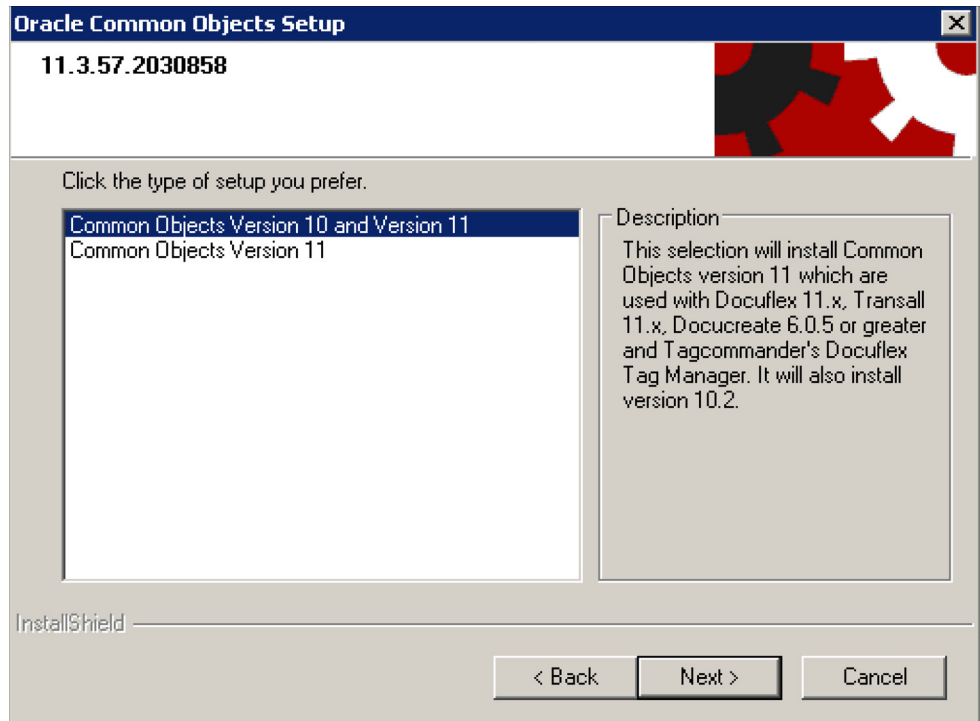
Oracle Common Objects Setup

11.3.57.2030858

Click the type of setup you prefer.

Common Objects Version 10 and Version 11
Common Objects Version 11

Description
This selection will install Common Objects version 11 which are used with Docuflex 11.x, Transall 11.x, Docucreate 6.0.5 or greater and Tagcommander's Docuflex Tag Manager. It will also install version 10.2.

InstallShield

< Back
Next >
Cancel